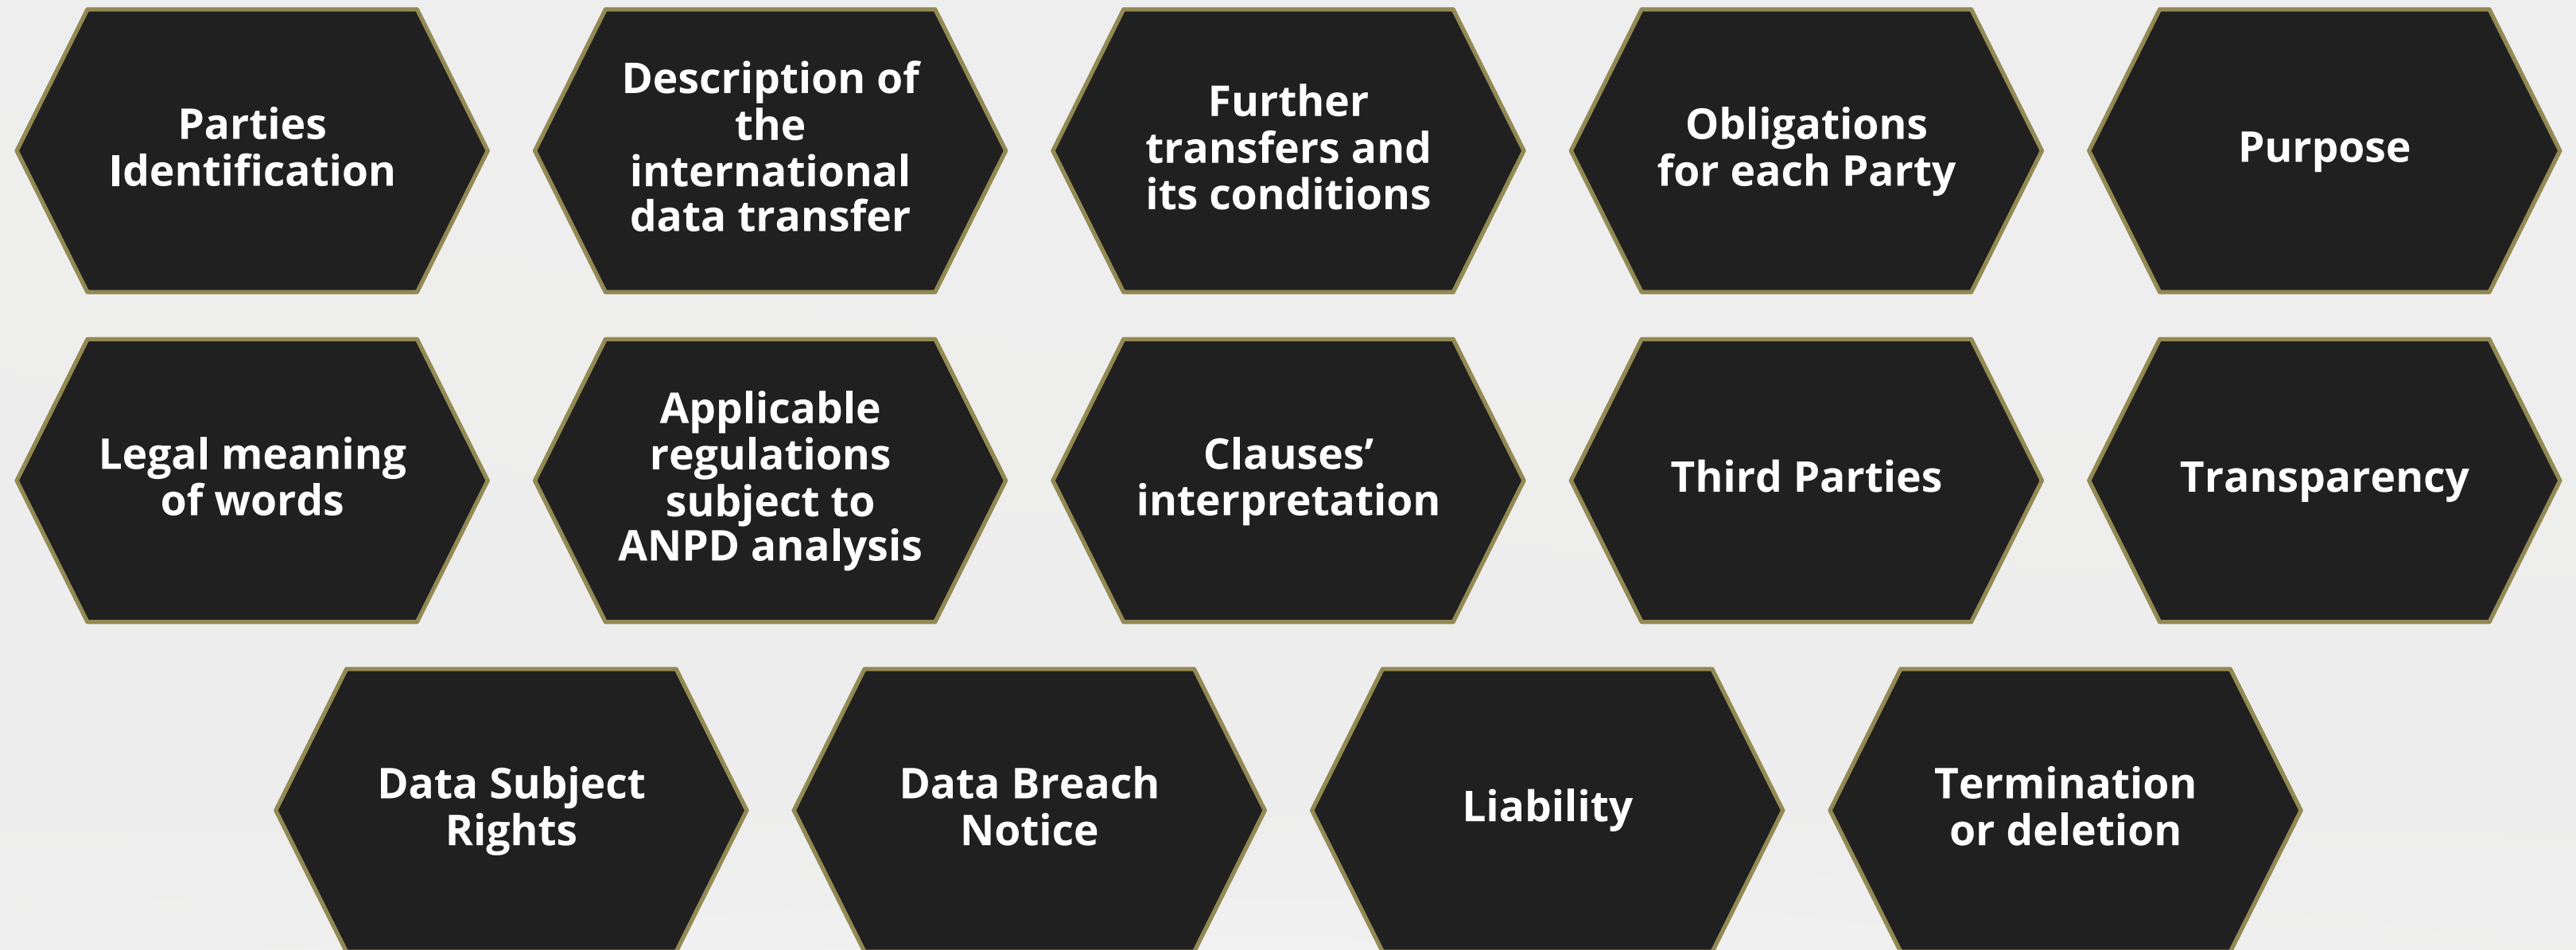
Parties Identification

Description of the international data transfer

Further transfers and its conditions

Obligations for each Party

Purpose

Legal meaning of words

Applicable regulations subject to ANPD analysis

Clauses’ interpretation

Third Parties

Transparency

Data Subject Rights

Data Breach Notice

Liability

Termination or deletion